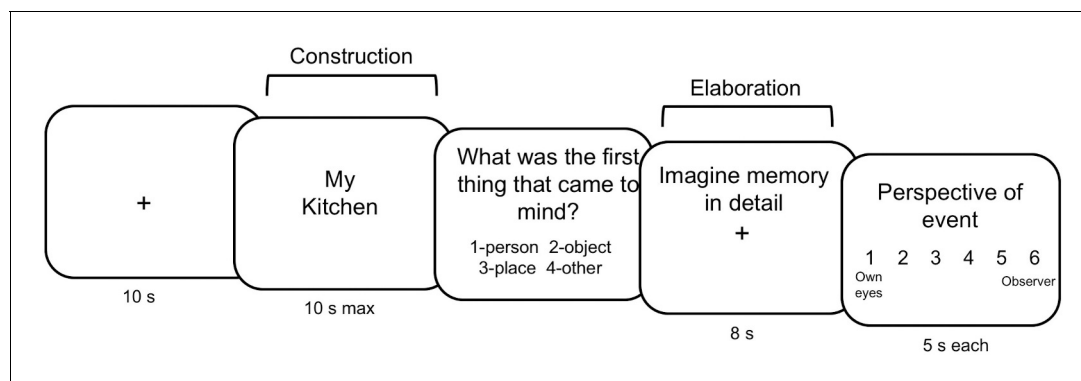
Construction

Elaboration

+

10 s

My Kitchen

10 s max

What was the first thing that came to mind?

1-person 2-object
3-place 4-other

Imagine memory in detail
+

8 s

Perspective of event

1 2 3 4 5 6
Own eyes
Observer

5 s each